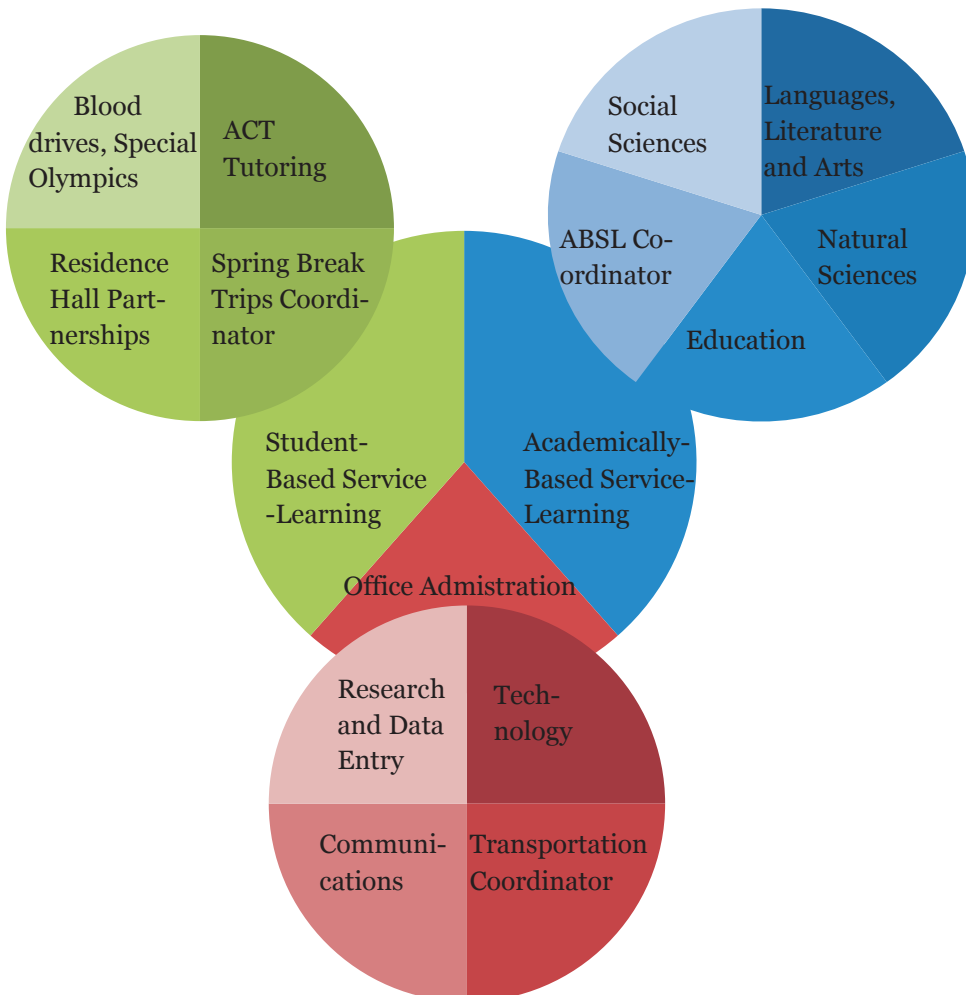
Blood drives, Special Olympics

ACT Tutoring

Residence Hall Partnerships

Spring Break Trips Coordinator

Social Sciences

Languages, Literature and Arts

ABSL Coordinator

Natural Sciences

Education

Student-Based Service -Learning

Academically-Based Service-Learning

Office Admistration

Research and Data Entry

Technology

Communications

Transportation Coordinator